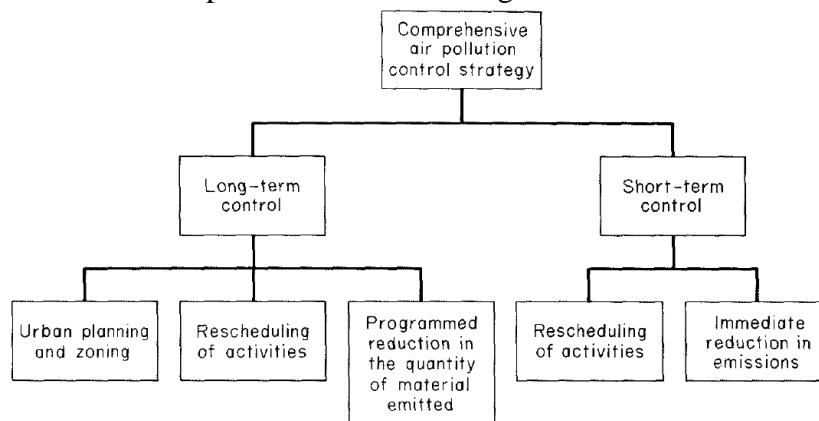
Comprehensive air pollution control strategy

Long-term control

Short-term control

Urban planning and zoning

Rescheduling of activities

Programmed reduction in the quantity of material emitted

Rescheduling of activities

Immediate reduction in emissions